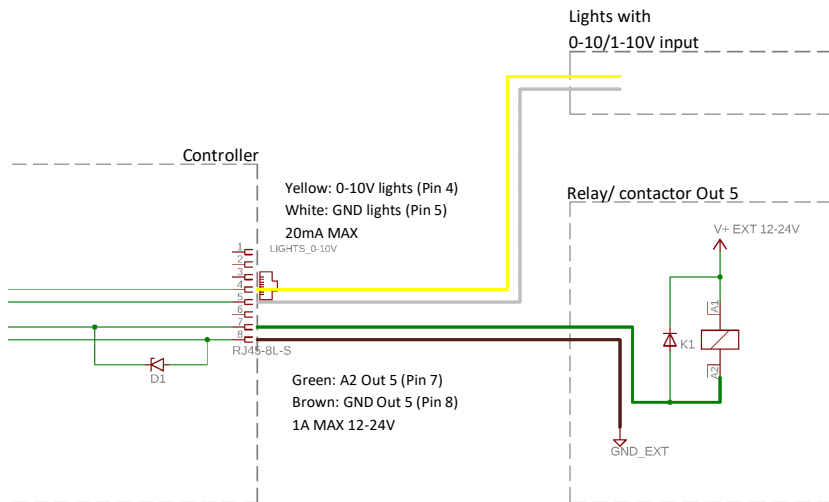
Lights with
0-10/1-10V input

Controller

Yellow: 0-10V lights (Pin 4)
White: GND lights (Pin 5)
20mA MAX

Relay/ contactor Out 5

V+ EXT 12-24V

LIGHTS_0-10V

1
2
3
4
5
6
7
8

A1
K1
A2

RJ45-8L-S

D1

Green: A2 Out 5 (Pin 7)
Brown: GND Out 5 (Pin 8)
1A MAX 12-24V

GND_EXT